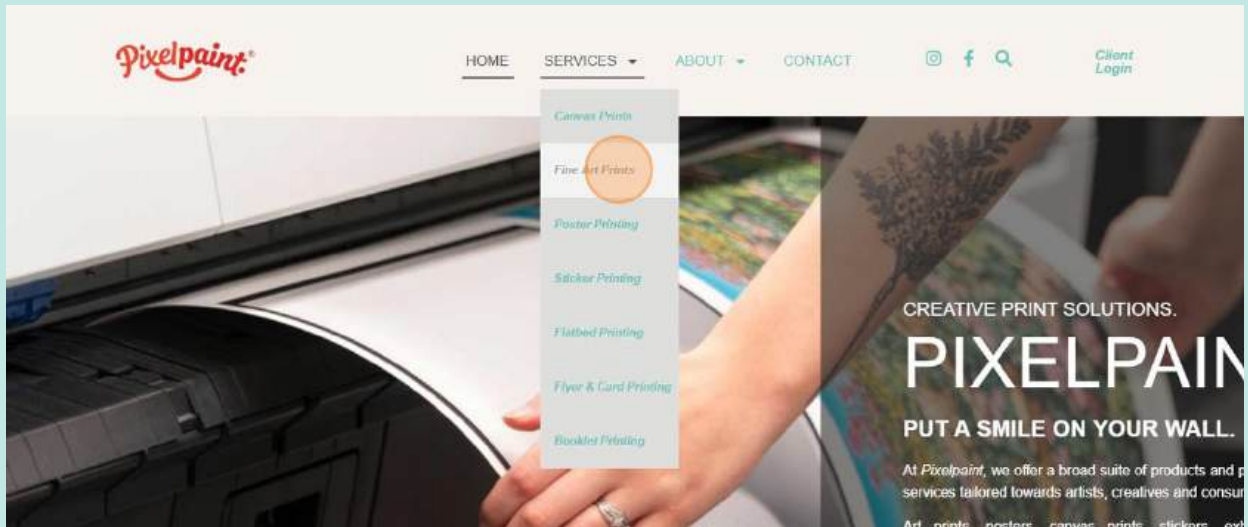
Pixelpaint.®

HOME SERVICES ▾ ABOUT ▾ CONTACT

Client Login

Canvas Prints
Fine Art Prints
Poster Printing
Sticker Printing
Flatbed Printing
Flyer & Card Printing
Booklet Printing

CREATIVE PRINT SOLUTIONS.

PIXELPAIN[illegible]

PUT A SMILE ON YOUR WALL.

At Pixelpaint, we offer a broad suite of products and p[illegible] services tailored towards artists, creatives and consu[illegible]

Art prints, posters, canvas prints, stickers, ex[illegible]